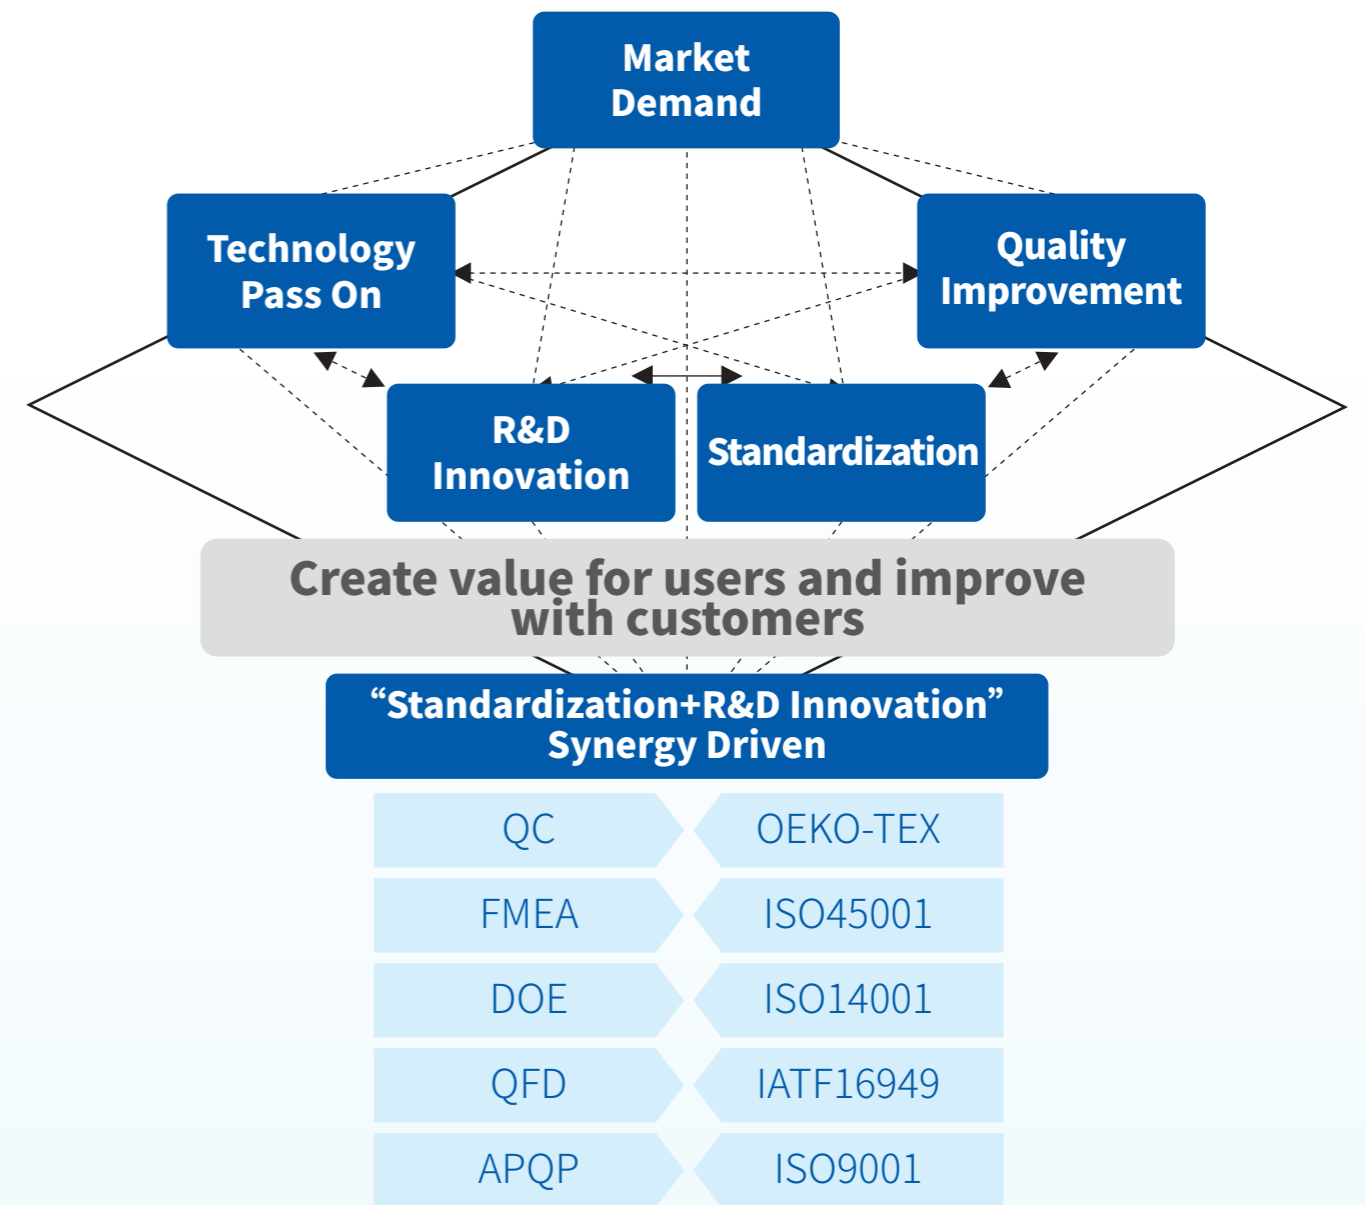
Market Demand

Technology Pass On

Quality Improvement

R&D Innovation

Standardization

Create value for users and improve with customers

“Standardization+R&D Innovation” Synergy Driven

| | |
|---|---|
| QC | OEKO-TEX |
| FMEA | ISO45001 |
| DOE | ISO14001 |
| QFD | IATF16949 |
| APQP | ISO9001 |